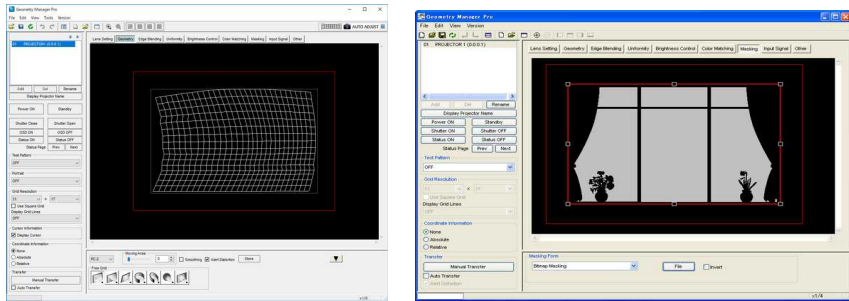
Geometry Manager Pro
File Edit View Tools Version
AUTO ADJUST
01 PROJECTOR 1 (0.0.0.1)
Add Del Rename
Display Projector Name
Power ON Standby
Shutter Close Shutter Open
OSD ON OSD OFF
Status ON Status OFF
Status Page Prev Next
Test Pattern
OFF
Portrait
OFF
Grid Resolution
x 17
Use Square Grid
Display Grid Lines
OFF
Cursor Information
Display Cursor
Coordinate Information
None
Absolute
Relative
Transfer
Manual Transfer
Auto Transfer
Lens Setting Geometry Edge Blending Uniformity Brightness Control Color Matching Masking Input Signal Other
Moving Area
Smoothing Alert Distortion Store
Free Grid
v1.6

Geometry Manager Pro
File Edit View Version
01 PROJECTOR 1 (0.0.0.1)
Add Del Rename
Display Projector Name
Power ON Standby
Shutter ON Shutter OFF
Status ON Status OFF
Status Page Prev Next
Test Pattern
OFF
Grid Resolution
x
Use Square Grid
Display Grid Lines
OFF
Coordinate Information
None
Absolute
Relative
Transfer
Manual Transfer
Auto Transfer
Lens Setting Geometry Edge Blending Uniformity Brightness Control Color Matching Masking Input Signal Other
Masking Form
Bitmap Masking File Invert
v1.4